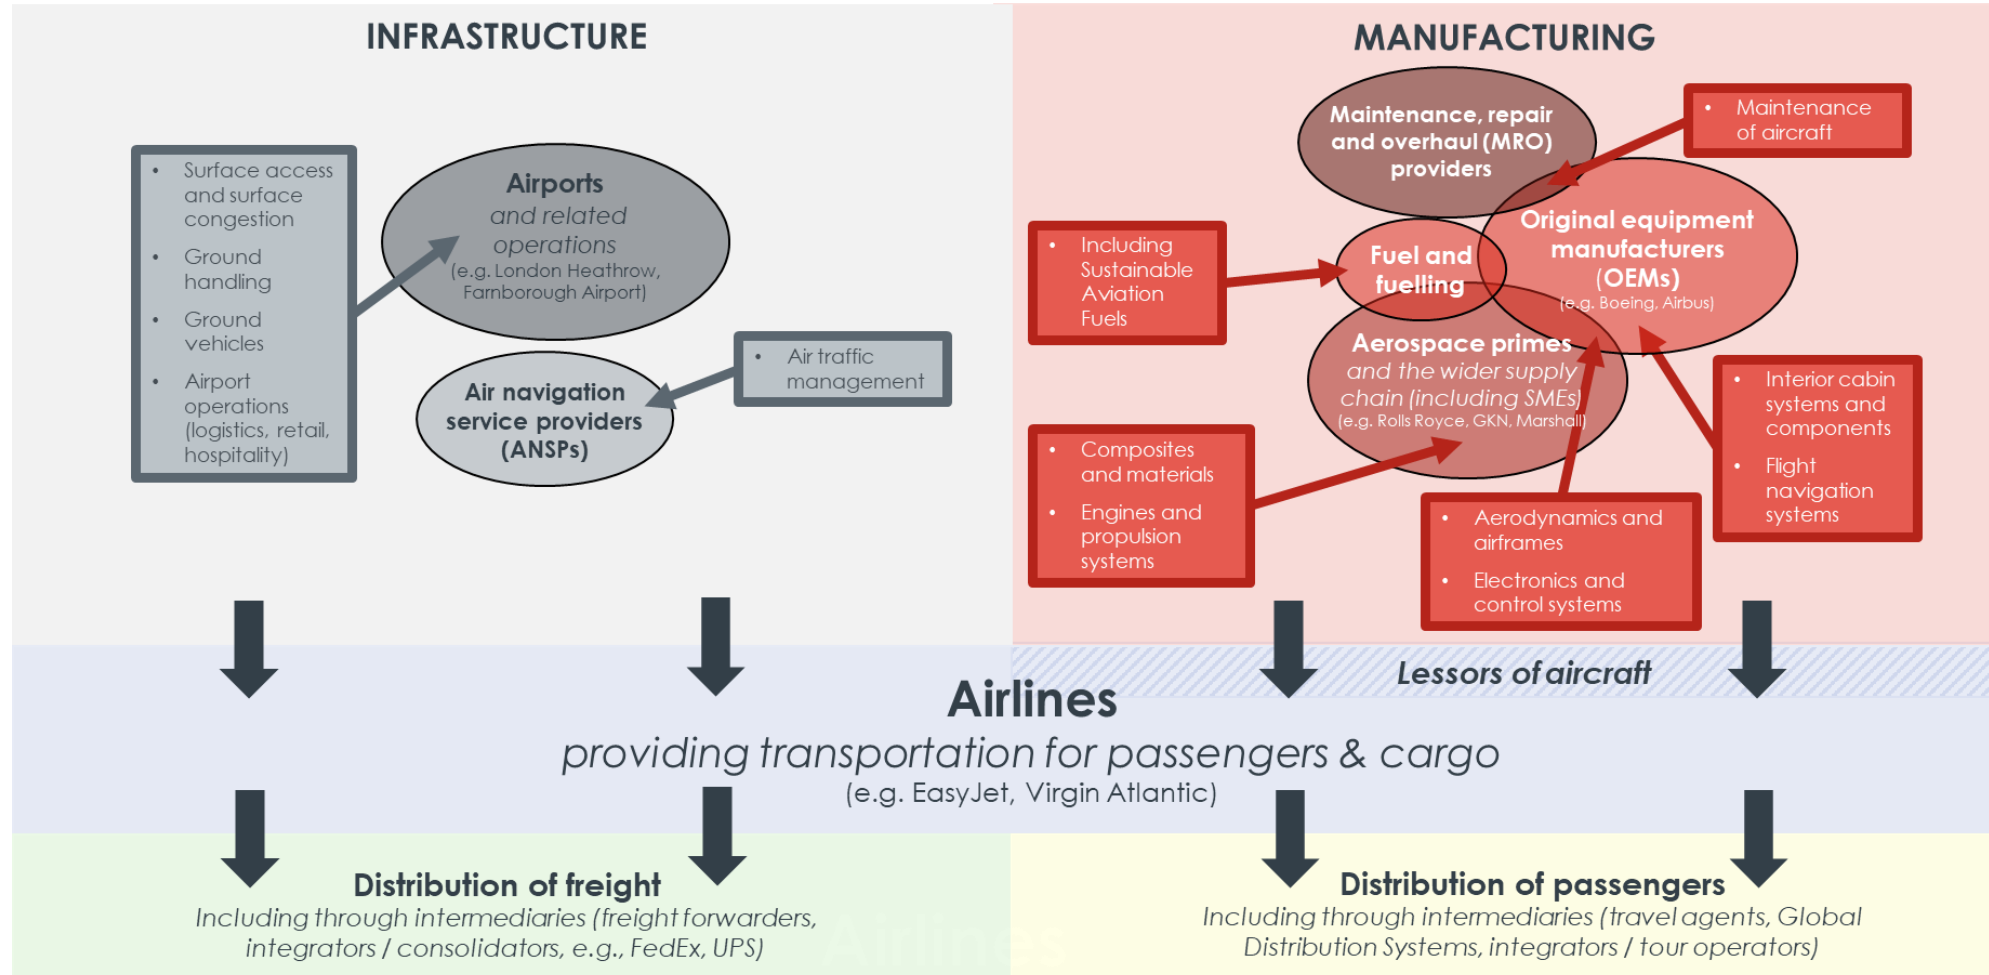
INFRASTRUCTURE

MANUFACTURING

- Surface access and surface congestion
- Ground handling
- Ground vehicles
- Airport operations (logistics, retail, hospitality)

Airports
and related operations
(e.g. London Heathrow, Farnborough Airport)

Air navigation service providers (ANSPs)

- Air traffic management

Maintenance, repair and overhaul (MRO) providers

- Maintenance of aircraft

- Including Sustainable Aviation Fuels

Fuel and fuelling

Original equipment manufacturers (OEMs)
(e.g. Boeing, Airbus)

Aerospace primes
and the wider supply chain (including SMEs)
(e.g. Rolls Royce, GKN, Marshall)

- Composites and materials
- Engines and propulsion systems

- Aerodynamics and airframes
- Electronics and control systems

- Interior cabin systems and components
- Flight navigation systems

Lessors of aircraft

Airlines
providing transportation for passengers & cargo
(e.g. EasyJet, Virgin Atlantic)

Distribution of freight
Including through intermediaries (freight forwarders, integrators / consolidators, e.g., FedEx, UPS)

Distribution of passengers
Including through intermediaries (travel agents, Global Distribution Systems, integrators / tour operators)